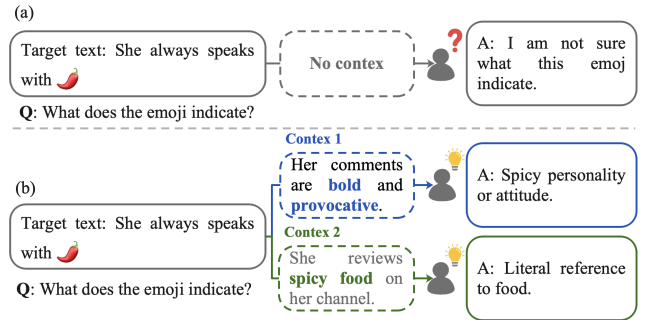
(a)

Target text: She always speaks with 🌶️

No contex

A: I am not sure what this emoj indicate.

**Q**: What does the emoji indicate?

(b)

Target text: She always speaks with 🌶️

Contex 1

Her comments are **bold** and **provocative**.

A: Spicy personality or attitude.

Contex 2

She reviews **spicy food** on her channel.

A: Literal reference to food.

**Q**: What does the emoji indicate?